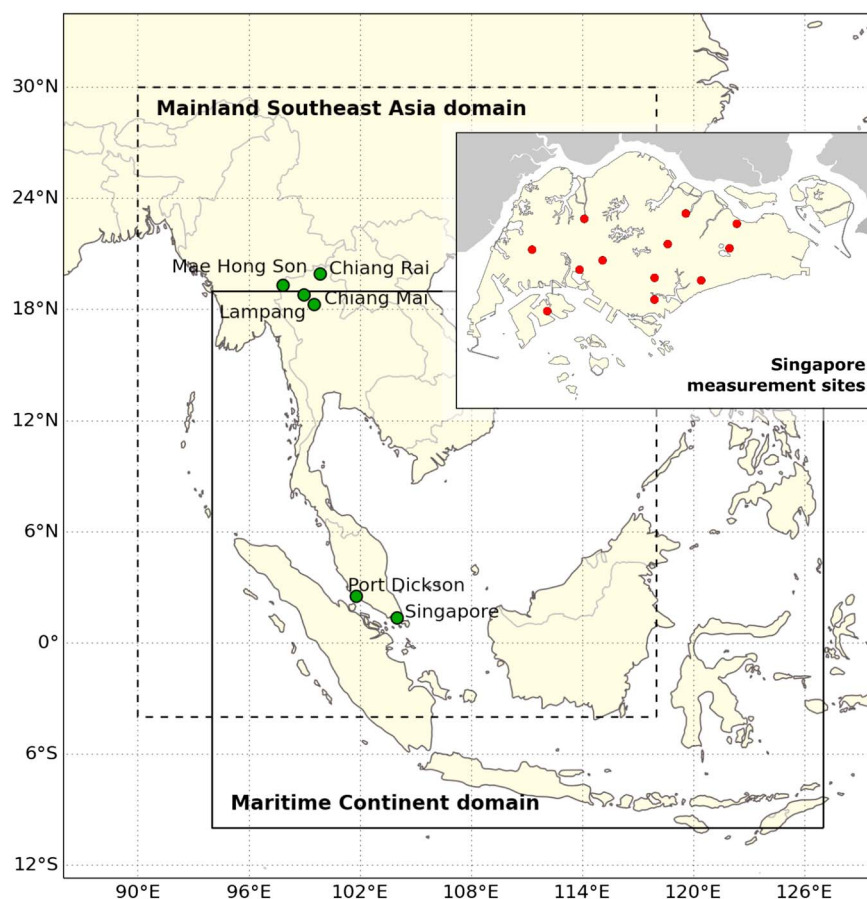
30°N
24°N
18°N
12°N
6°N
0°
6°S
12°S

Mainland Southeast Asia domain

Mae Hong Son
Chiang Rai
Chiang Mai
Lampang
Port Dickson
Singapore

Singapore measurement sites

Maritime Continent domain

90°E 96°E 102°E 108°E 114°E 120°E 126°E